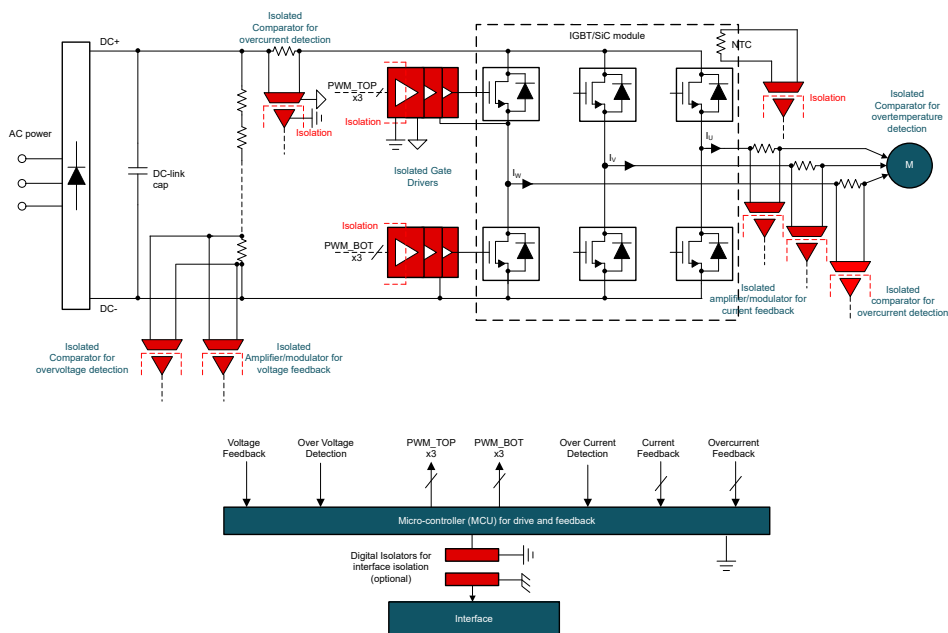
Isolated Comparator for overcurrent detection

IGBT/SiC module

NTC

DC+

PWM_TOP
x3

Isolation

Isolation

Isolation

Isolated Comparator for overtemperature detection

AC power

DC-link cap

$I_U$

$I_V$

$I_W$

M

Isolated Gate Drivers

Isolation

PWM_BOT
x3

DC-

Isolated amplifier/modulator for current feedback

Isolated comparator for overcurrent detection

Isolated Comparator for overvoltage detection

Isolated Amplifier/modulator for voltage feedback

Voltage Feedback

Over Voltage Detection

PWM_TOP
x3

PWM_BOT
x3

Over Current Detection

Current Feedback

Overcurrent Feedback

Micro-controller (MCU) for drive and feedback

Digital Isolators for interface isolation (optional)

Interface